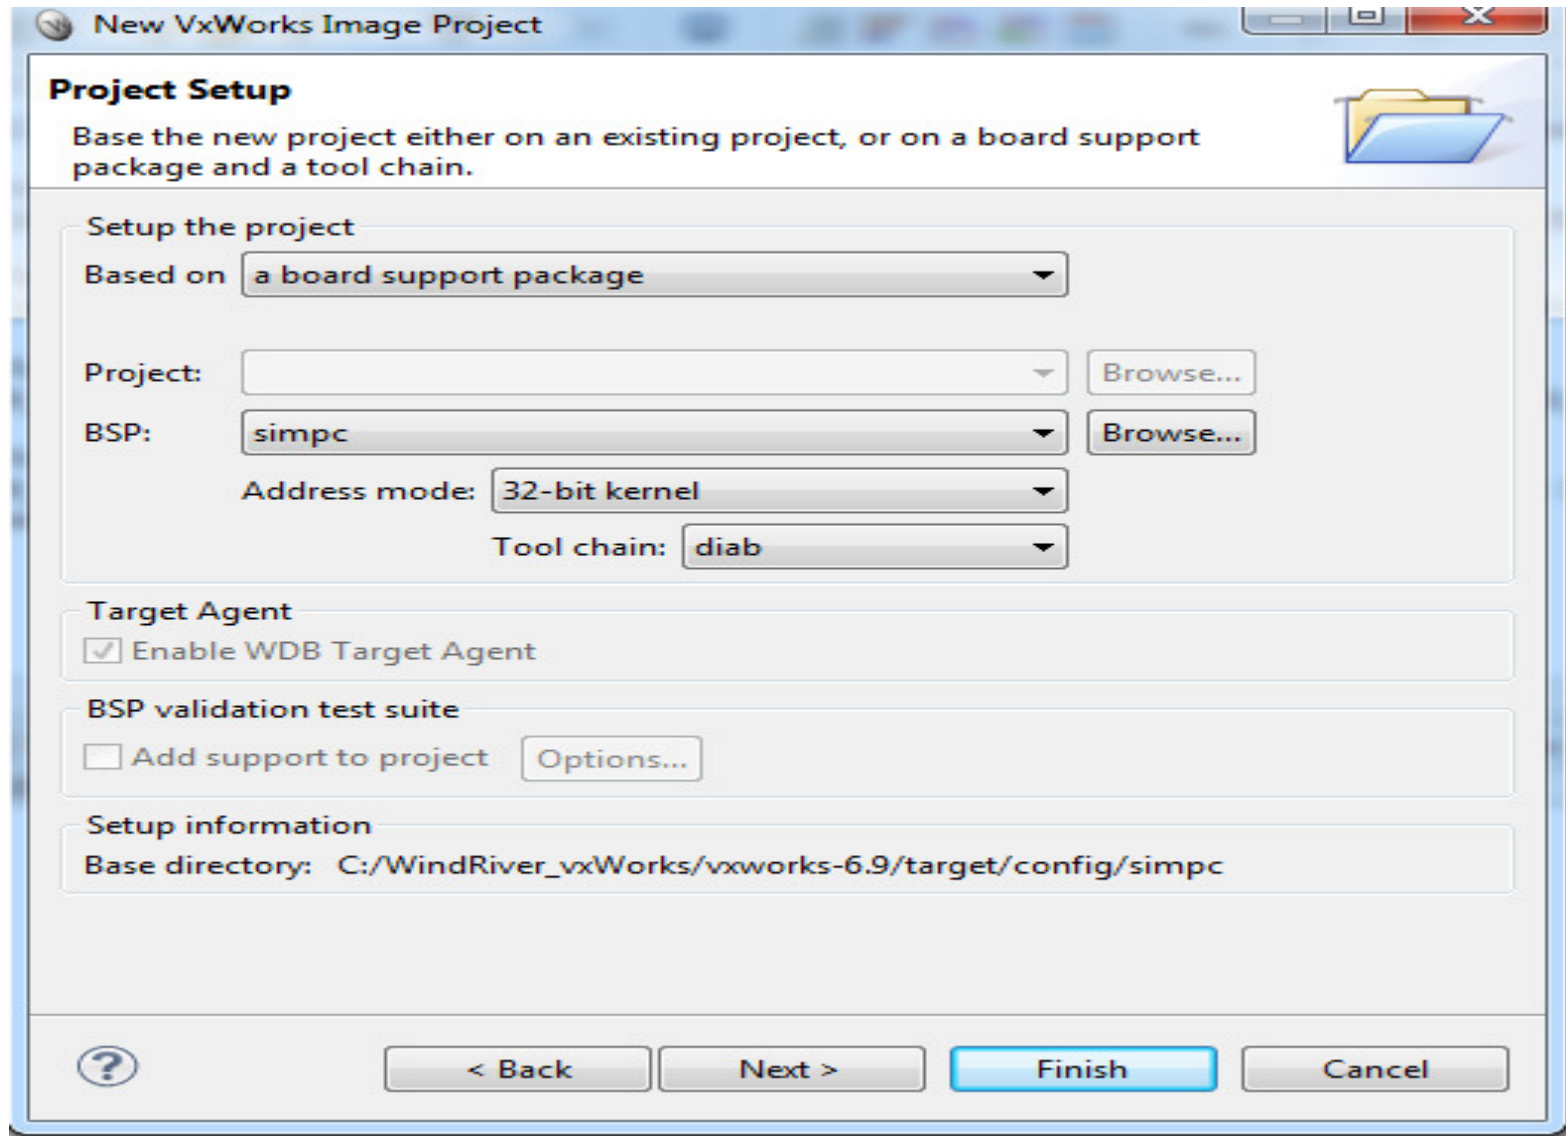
New VxWorks Image Project

Project Setup

Base the new project either on an existing project, or on a board support package and a tool chain.

Setup the project

Based on a board support package

Project: Browse...

BSP: simpc Browse...

Address mode: 32-bit kernel

Tool chain: diab

Target Agent

Enable WDB Target Agent

BSP validation test suite

Add support to project Options...

Setup information

Base directory: C:/WindRiver_vxWorks/vxworks-6.9/target/config/simpc

?

< Back Next > Finish Cancel